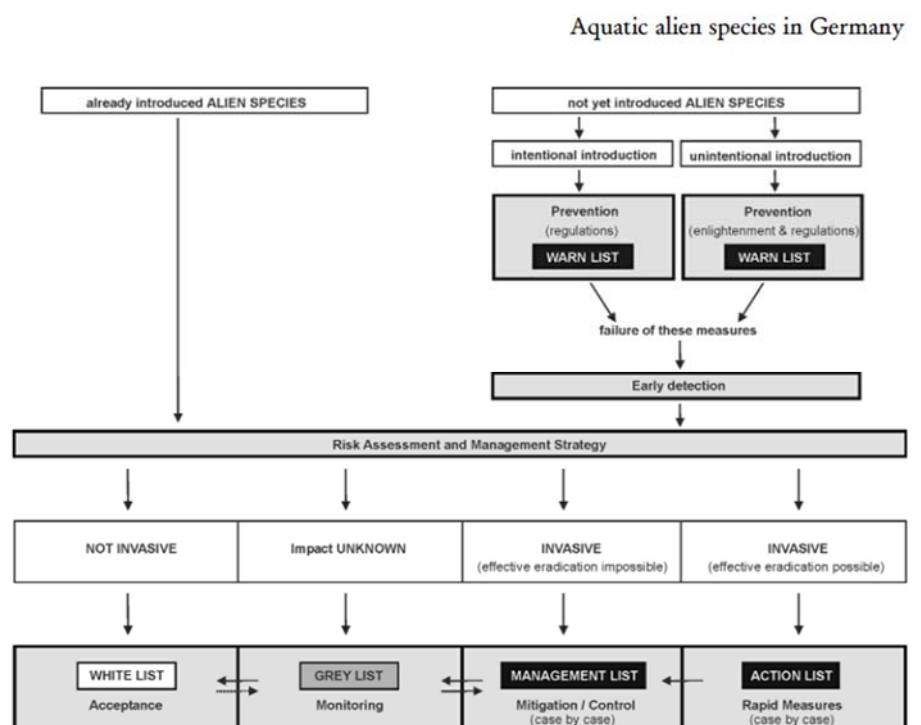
Aquatic alien species in Germany

already introduced ALIEN SPECIES

not yet introduced ALIEN SPECIES

intentional introduction

unintentional introduction

Prevention
(regulations)
WARN LIST

Prevention
(enlightenment & regulations)
WARN LIST

failure of these measures

Early detection

Risk Assessment and Management Strategy

| NOT INVASIVE | Impact UNKNOWN | INVASIVE (effective eradication impossible) | INVASIVE (effective eradication possible) |
|---|---|---|---|
| WHITE LIST Acceptance | GREY LIST Monitoring | MANAGEMENT LIST Mitigation / Control (case by case) | ACTION LIST Rapid Measures (case by case) |